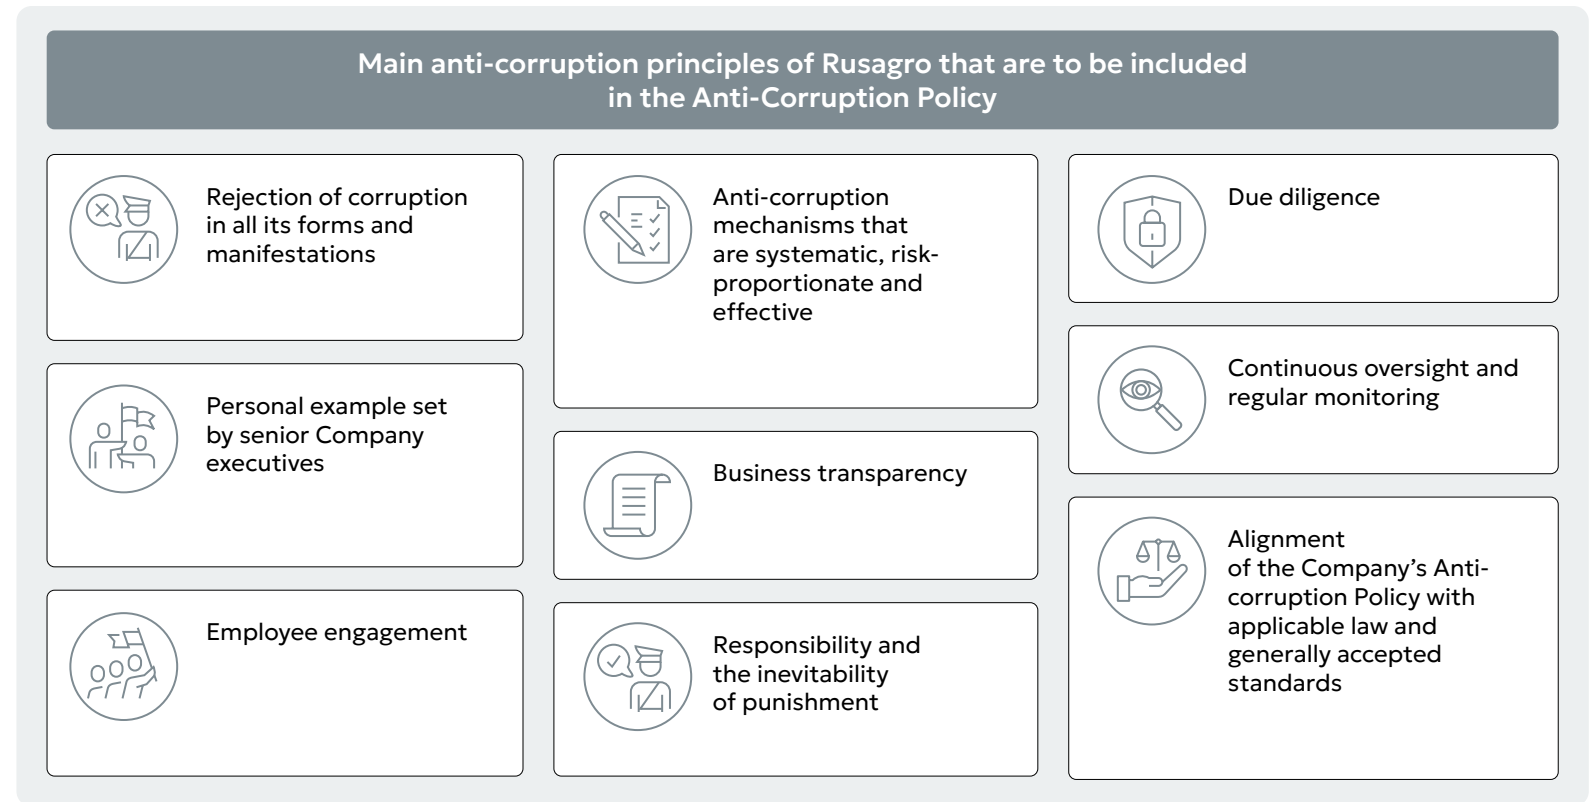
Main anti-corruption principles of Rusagro that are to be included in the Anti-Corruption Policy

Rejection of corruption in all its forms and manifestations

Personal example set by senior Company executives

Employee engagement

Anti-corruption mechanisms that are systematic, risk-proportionate and effective

Business transparency

Responsibility and the inevitability of punishment

Due diligence

Continuous oversight and regular monitoring

Alignment of the Company's Anti-corruption Policy with applicable law and generally accepted standards